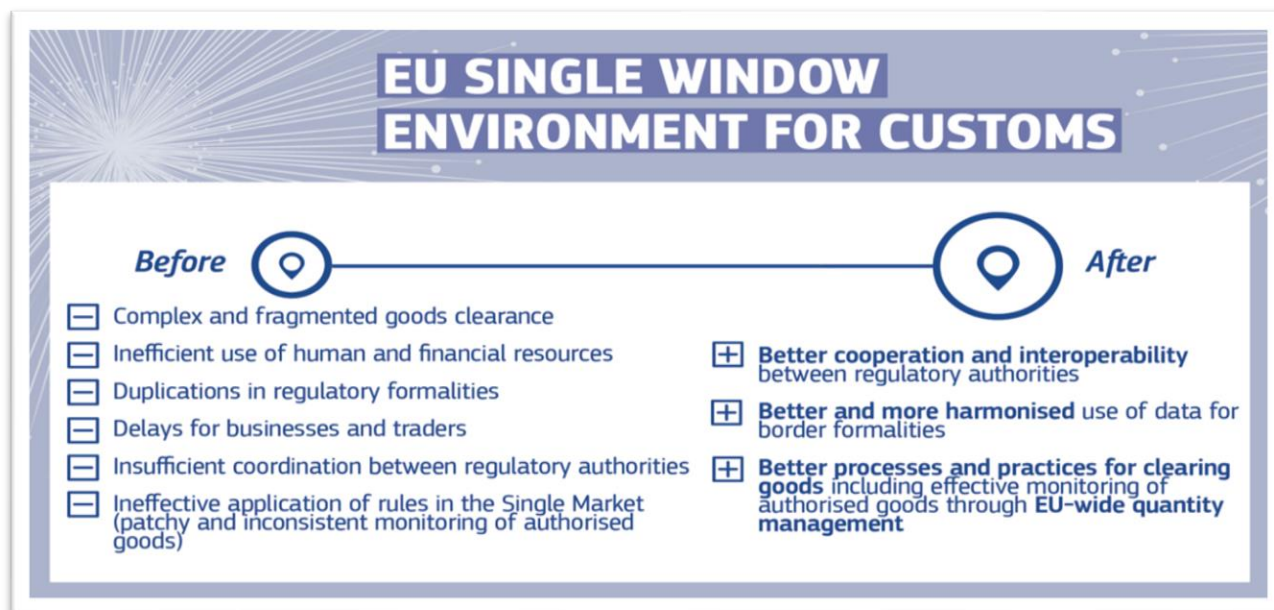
EU SINGLE WINDOW ENVIRONMENT FOR CUSTOMS

Before

After

Complex and fragmented goods clearance

Inefficient use of human and financial resources

Duplications in regulatory formalities

Delays for businesses and traders

Insufficient coordination between regulatory authorities

Ineffective application of rules in the Single Market (patchy and inconsistent monitoring of authorised goods)

Better cooperation and interoperability between regulatory authorities

Better and more harmonised use of data for border formalities

Better processes and practices for clearing goods including effective monitoring of authorised goods through EU-wide quantity management